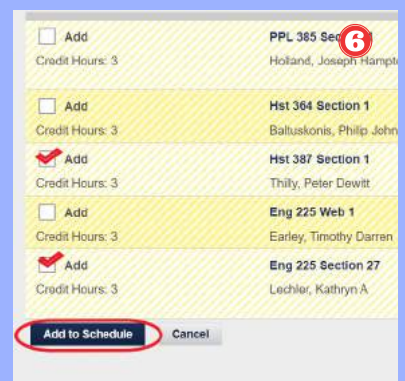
Add
Credit Hours: 3

PPL 385 Sect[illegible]
Holland, Joseph Hampt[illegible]

6

Add
Credit Hours: 3

Hst 364 Section 1
Baltuskonis, Philip John

Add
Credit Hours: 3

Hst 387 Section 1
Thilly, Peter Dewitt

Add
Credit Hours: 3

Eng 225 Web 1
Earley, Timothy Darren

Add
Credit Hours: 3

Eng 225 Section 27
Lechler, Kathryn A

Add to Schedule
Cancel